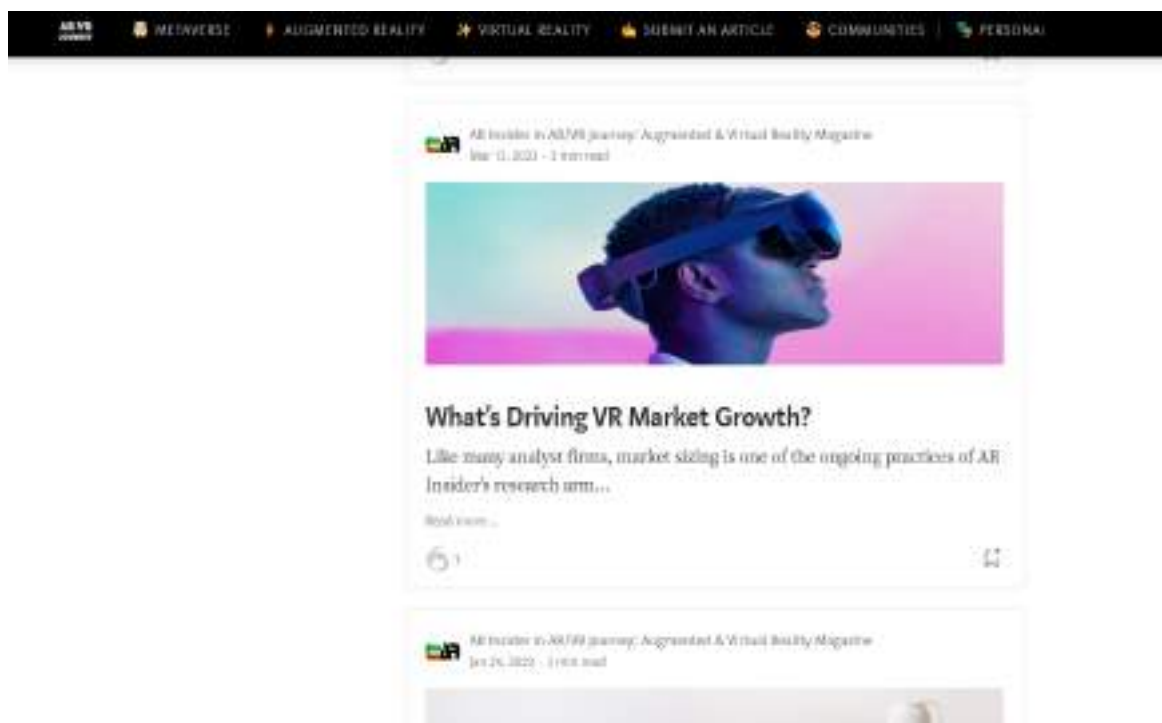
AR VR JOURNEY METAVERSE AUGMENTED REALITY VIRTUAL REALITY SUBMIT AN ARTICLE COMMUNITIES | PERSONAL

AR Insider in AR/VR Journey: Augmented & Virtual Reality Magazine
Mar 11, 2022 · 3 min read

What's Driving VR Market Growth?

Like many analyst firms, market sizing is one of the ongoing practices of AR Insider's research arm…

Read more…

1

AR Insider in AR/VR Journey: Augmented & Virtual Reality Magazine
Jan 24, 2022 · 3 min read